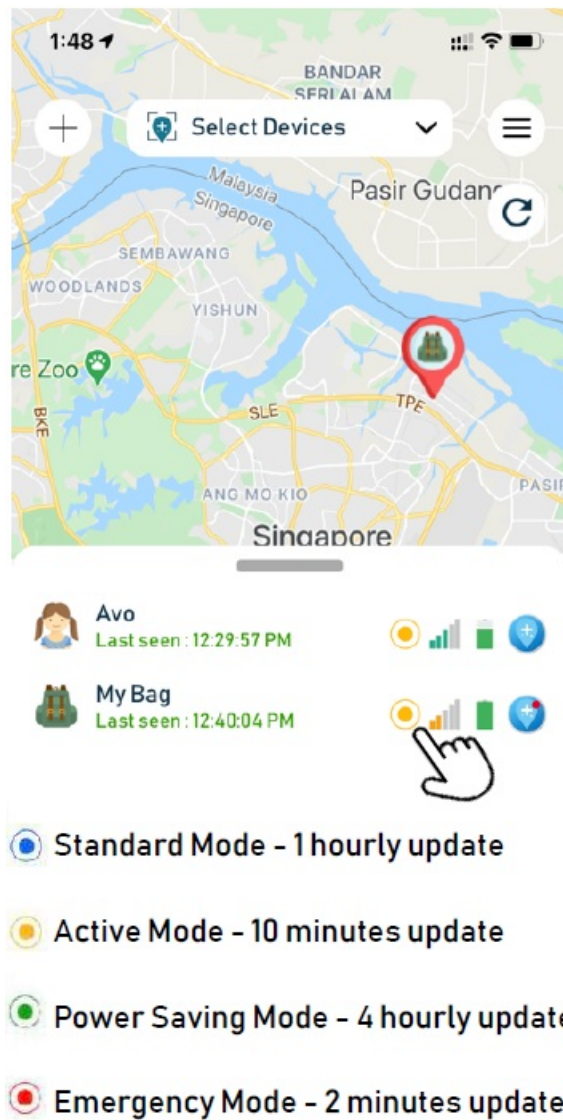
1:48

BANDAR SERI ALAM

Select Devices

Malaysia
Singapore

Pasir Gudang

SEMBAWANG

WOODLANDS

YISHUN

re Zoo

BKE

SLE

TPE

PASIR

ANG MO KIO

Singapore

Avo
Last seen : 12:29:57 PM

My Bag
Last seen : 12:40:04 PM

Standard Mode - 1 hourly update

Active Mode - 10 minutes update

Power Saving Mode - 4 hourly update

Emergency Mode - 2 minutes update